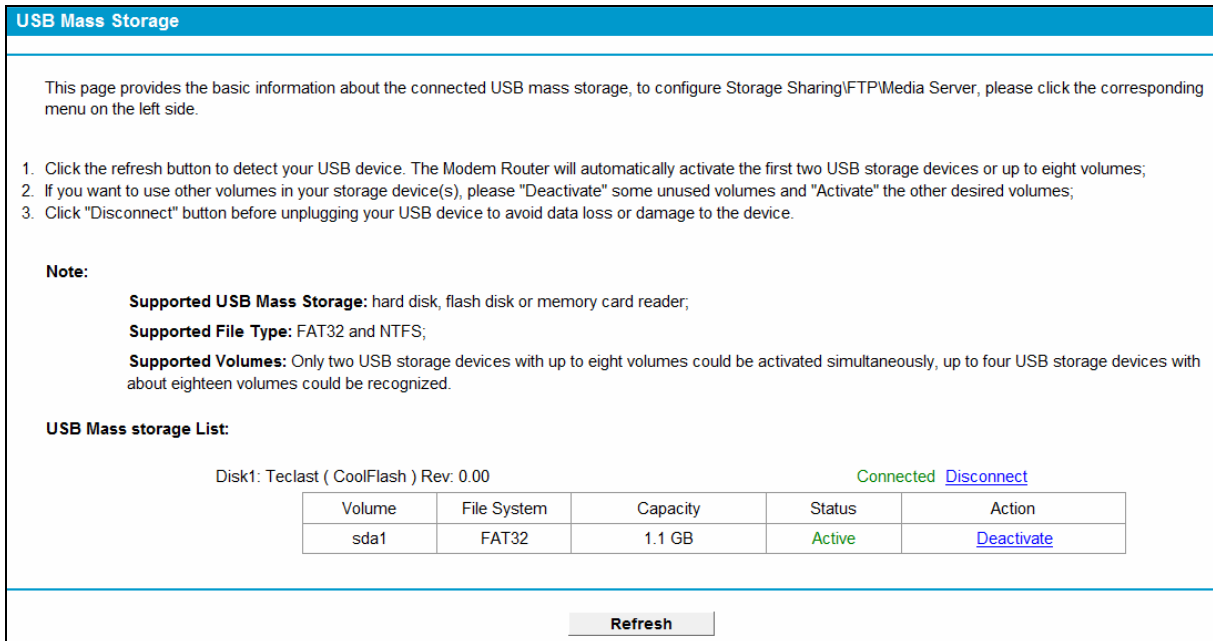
USB Mass Storage

This page provides the basic information about the connected USB mass storage, to configure Storage Sharing\FTP\Media Server, please click the corresponding menu on the left side.

1. Click the refresh button to detect your USB device. The Modem Router will automatically activate the first two USB storage devices or up to eight volumes;
2. If you want to use other volumes in your storage device(s), please "Deactivate" some unused volumes and "Activate" the other desired volumes;
3. Click "Disconnect" button before unplugging your USB device to avoid data loss or damage to the device.

Note:

Supported USB Mass Storage: hard disk, flash disk or memory card reader;

Supported File Type: FAT32 and NTFS;

Supported Volumes: Only two USB storage devices with up to eight volumes could be activated simultaneously, up to four USB storage devices with about eighteen volumes could be recognized.

USB Mass storage List:

Disk1: Teclast ( CoolFlash ) Rev: 0.00 Connected Disconnect

| Volume | File System | Capacity | Status | Action |
|---|---|---|---|---|
| sda1 | FAT32 | 1.1 GB | Active | Deactivate |

Refresh